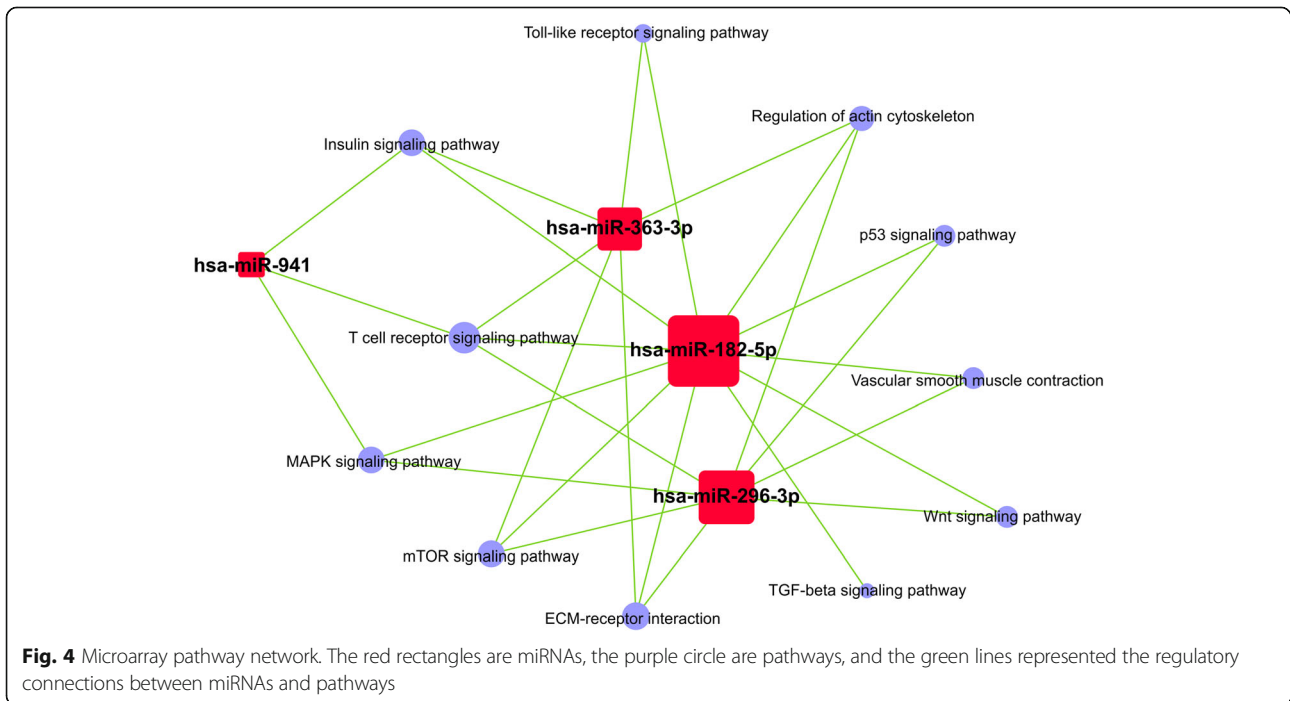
Toll-like receptor signaling pathway

Regulation of actin cytoskeleton

Insulin signaling pathway

hsa-miR-363-3p

p53 signaling pathway

hsa-miR-941

T cell receptor signaling pathway

hsa-miR-182-5p

Vascular smooth muscle contraction

MAPK signaling pathway

hsa-miR-296-3p

Wnt signaling pathway

mTOR signaling pathway

TGF-beta signaling pathway

ECM-receptor interaction

**Fig. 4** Microarray pathway network. The red rectangles are miRNAs, the purple circle are pathways, and the green lines represented the regulatory connections between miRNAs and pathways